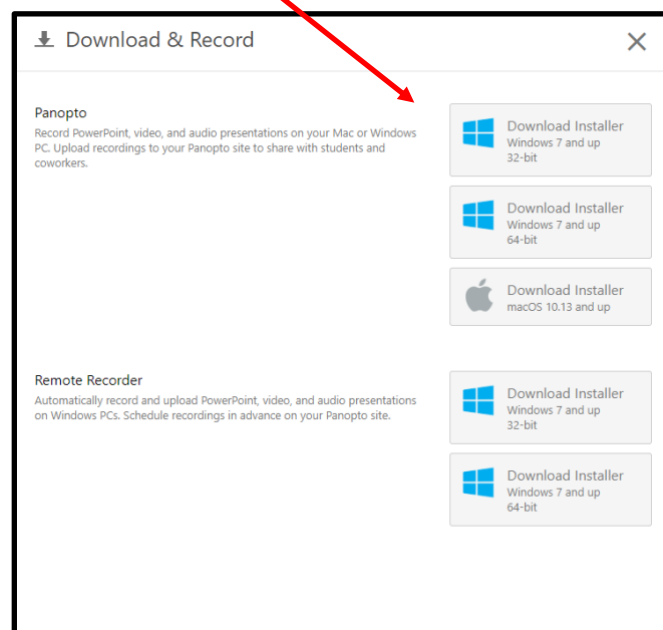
Download & Record

Panopto
Record PowerPoint, video, and audio presentations on your Mac or Windows PC. Upload recordings to your Panopto site to share with students and coworkers.

Download Installer
Windows 7 and up
32-bit

Download Installer
Windows 7 and up
64-bit

Download Installer
macOS 10.13 and up

Remote Recorder
Automatically record and upload PowerPoint, video, and audio presentations on Windows PCs. Schedule recordings in advance on your Panopto site.

Download Installer
Windows 7 and up
32-bit

Download Installer
Windows 7 and up
64-bit